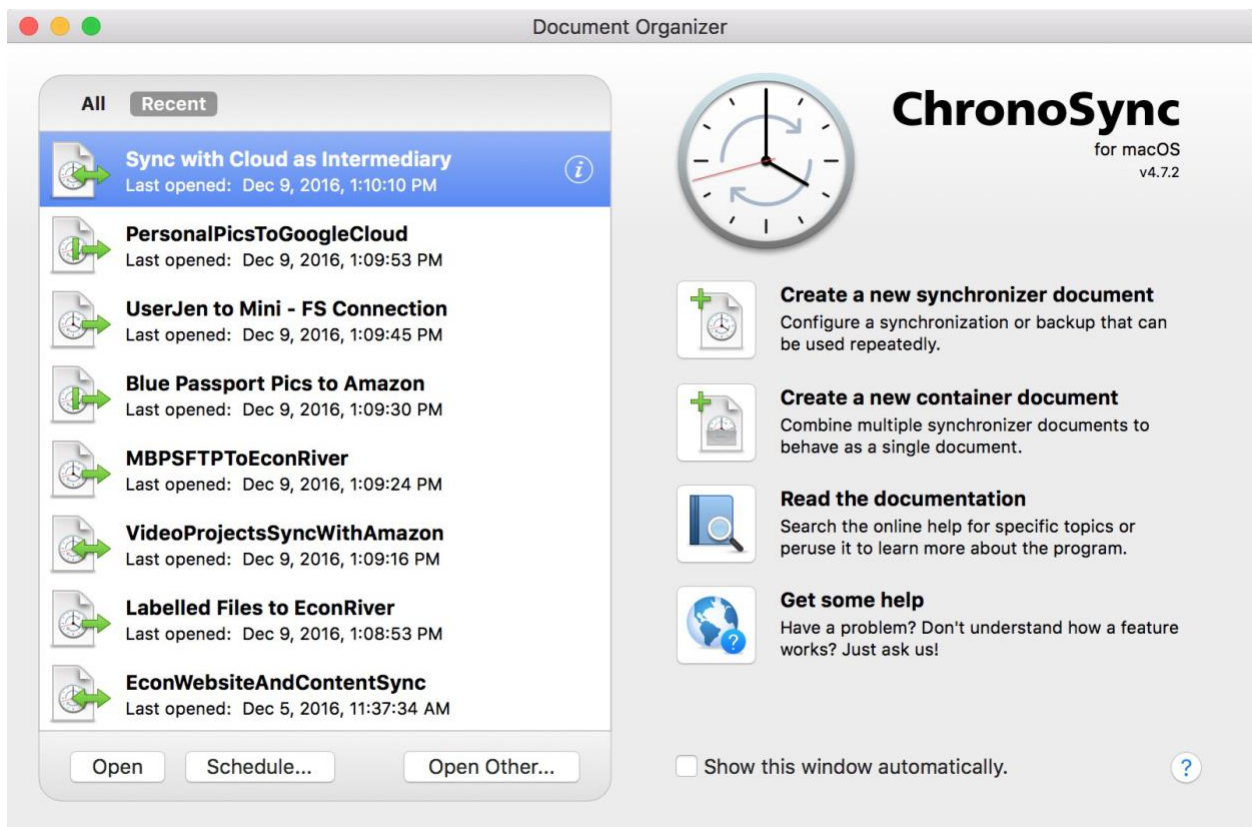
Document Organizer

All Recent

Sync with Cloud as Intermediary
Last opened: Dec 9, 2016, 1:10:10 PM

PersonalPicsToGoogleCloud
Last opened: Dec 9, 2016, 1:09:53 PM

UserJen to Mini - FS Connection
Last opened: Dec 9, 2016, 1:09:45 PM

Blue Passport Pics to Amazon
Last opened: Dec 9, 2016, 1:09:30 PM

MBPSFTPToEconRiver
Last opened: Dec 9, 2016, 1:09:24 PM

VideoProjectsSyncWithAmazon
Last opened: Dec 9, 2016, 1:09:16 PM

Labelled Files to EconRiver
Last opened: Dec 9, 2016, 1:08:53 PM

EconWebsiteAndContentSync
Last opened: Dec 5, 2016, 11:37:34 AM

Open Schedule... Open Other...

ChronoSync
for macOS
v4.7.2

Create a new synchronizer document
Configure a synchronization or backup that can be used repeatedly.

Create a new container document
Combine multiple synchronizer documents to behave as a single document.

Read the documentation
Search the online help for specific topics or peruse it to learn more about the program.

Get some help
Have a problem? Don't understand how a feature works? Just ask us!

Show this window automatically.

?